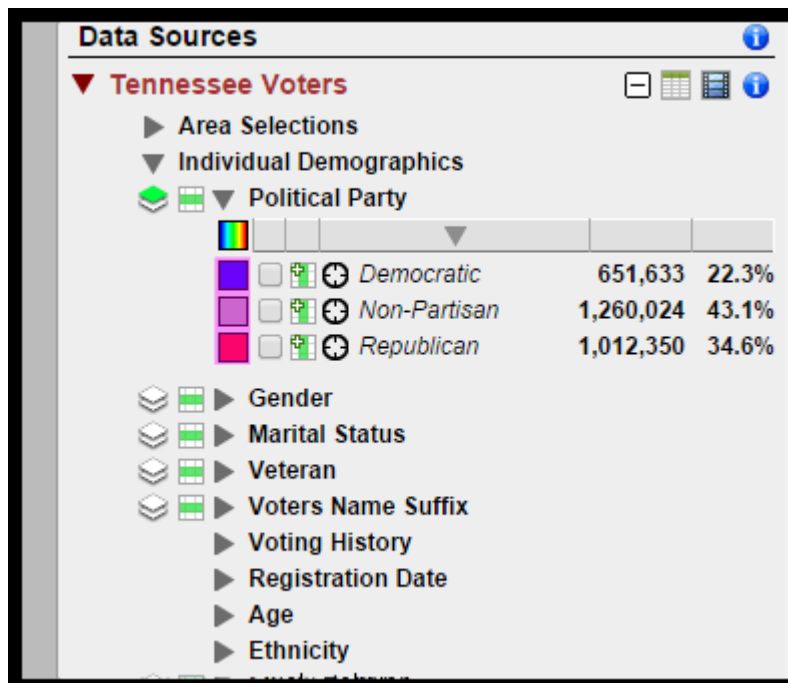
Data Sources

▼ Tennessee Voters

▶ Area Selections

▼ Individual Demographics

▼ Political Party

| | | |
|---|---|---|
| Democratic | 651,633 | 22.3% |
| Non-Partisan | 1,260,024 | 43.1% |
| Republican | 1,012,350 | 34.6% |

▶ Gender

▶ Marital Status

▶ Veteran

▶ Voters Name Suffix

▶ Voting History

▶ Registration Date

▶ Age

▶ Ethnicity

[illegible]